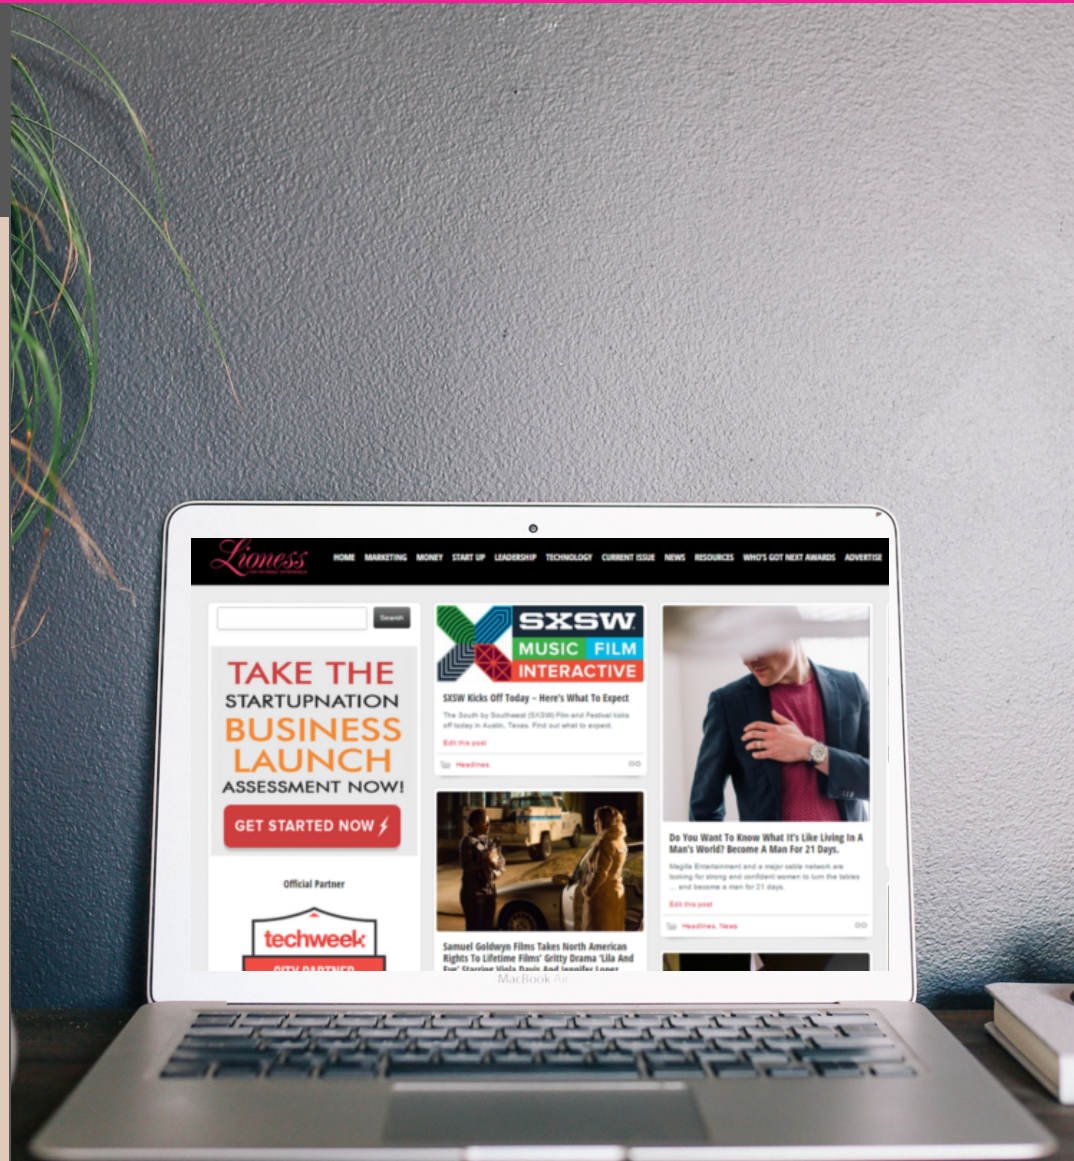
Lioness

HOME MARKETING MONEY START UP LEADERSHIP TECHNOLOGY CURRENT ISSUE NEWS RESOURCES WHO'S GOT NEXT AWARDS ADVERTISE

Search

TAKE THE STARTUPNATION BUSINESS LAUNCH ASSESSMENT NOW!

GET STARTED NOW

Official Partner

techweek

CITY PARTNER

SXSW MUSIC FILM INTERACTIVE

SXSW Kicks Off Today – Here's What To Expect

The South by Southwest (SXSW) Film and Festival kicks off today in Austin, Texas. Find out what to expect.

Edit this post

Headlines

Samuel Goldwyn Films Takes North American Rights To Lifetime Films' Gritty Drama 'Lila And Eve' Starring Viola Davis And Jennifer Lopez

Do You Want To Know What It's Like Living In A Man's World? Become A Man For 21 Days.

Magilla Entertainment and a major cable network are looking for strong and confident women to turn the tables ... and become a man for 21 days.

Edit this post

Headlines, News

MacBook Air